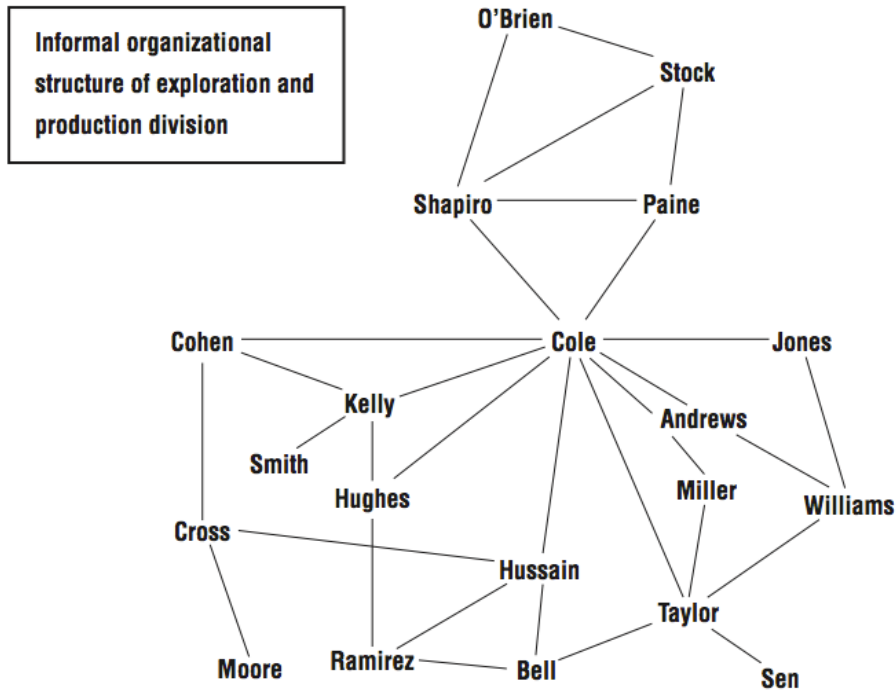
Informal organizational structure of exploration and production division

O'Brien
Stock
Shapiro
Paine
Cohen
Cole
Jones
Kelly
Andrews
Smith
Hughes
Miller
Williams
Cross
Hussain
Taylor
Moore
Ramirez
Bell
Sen